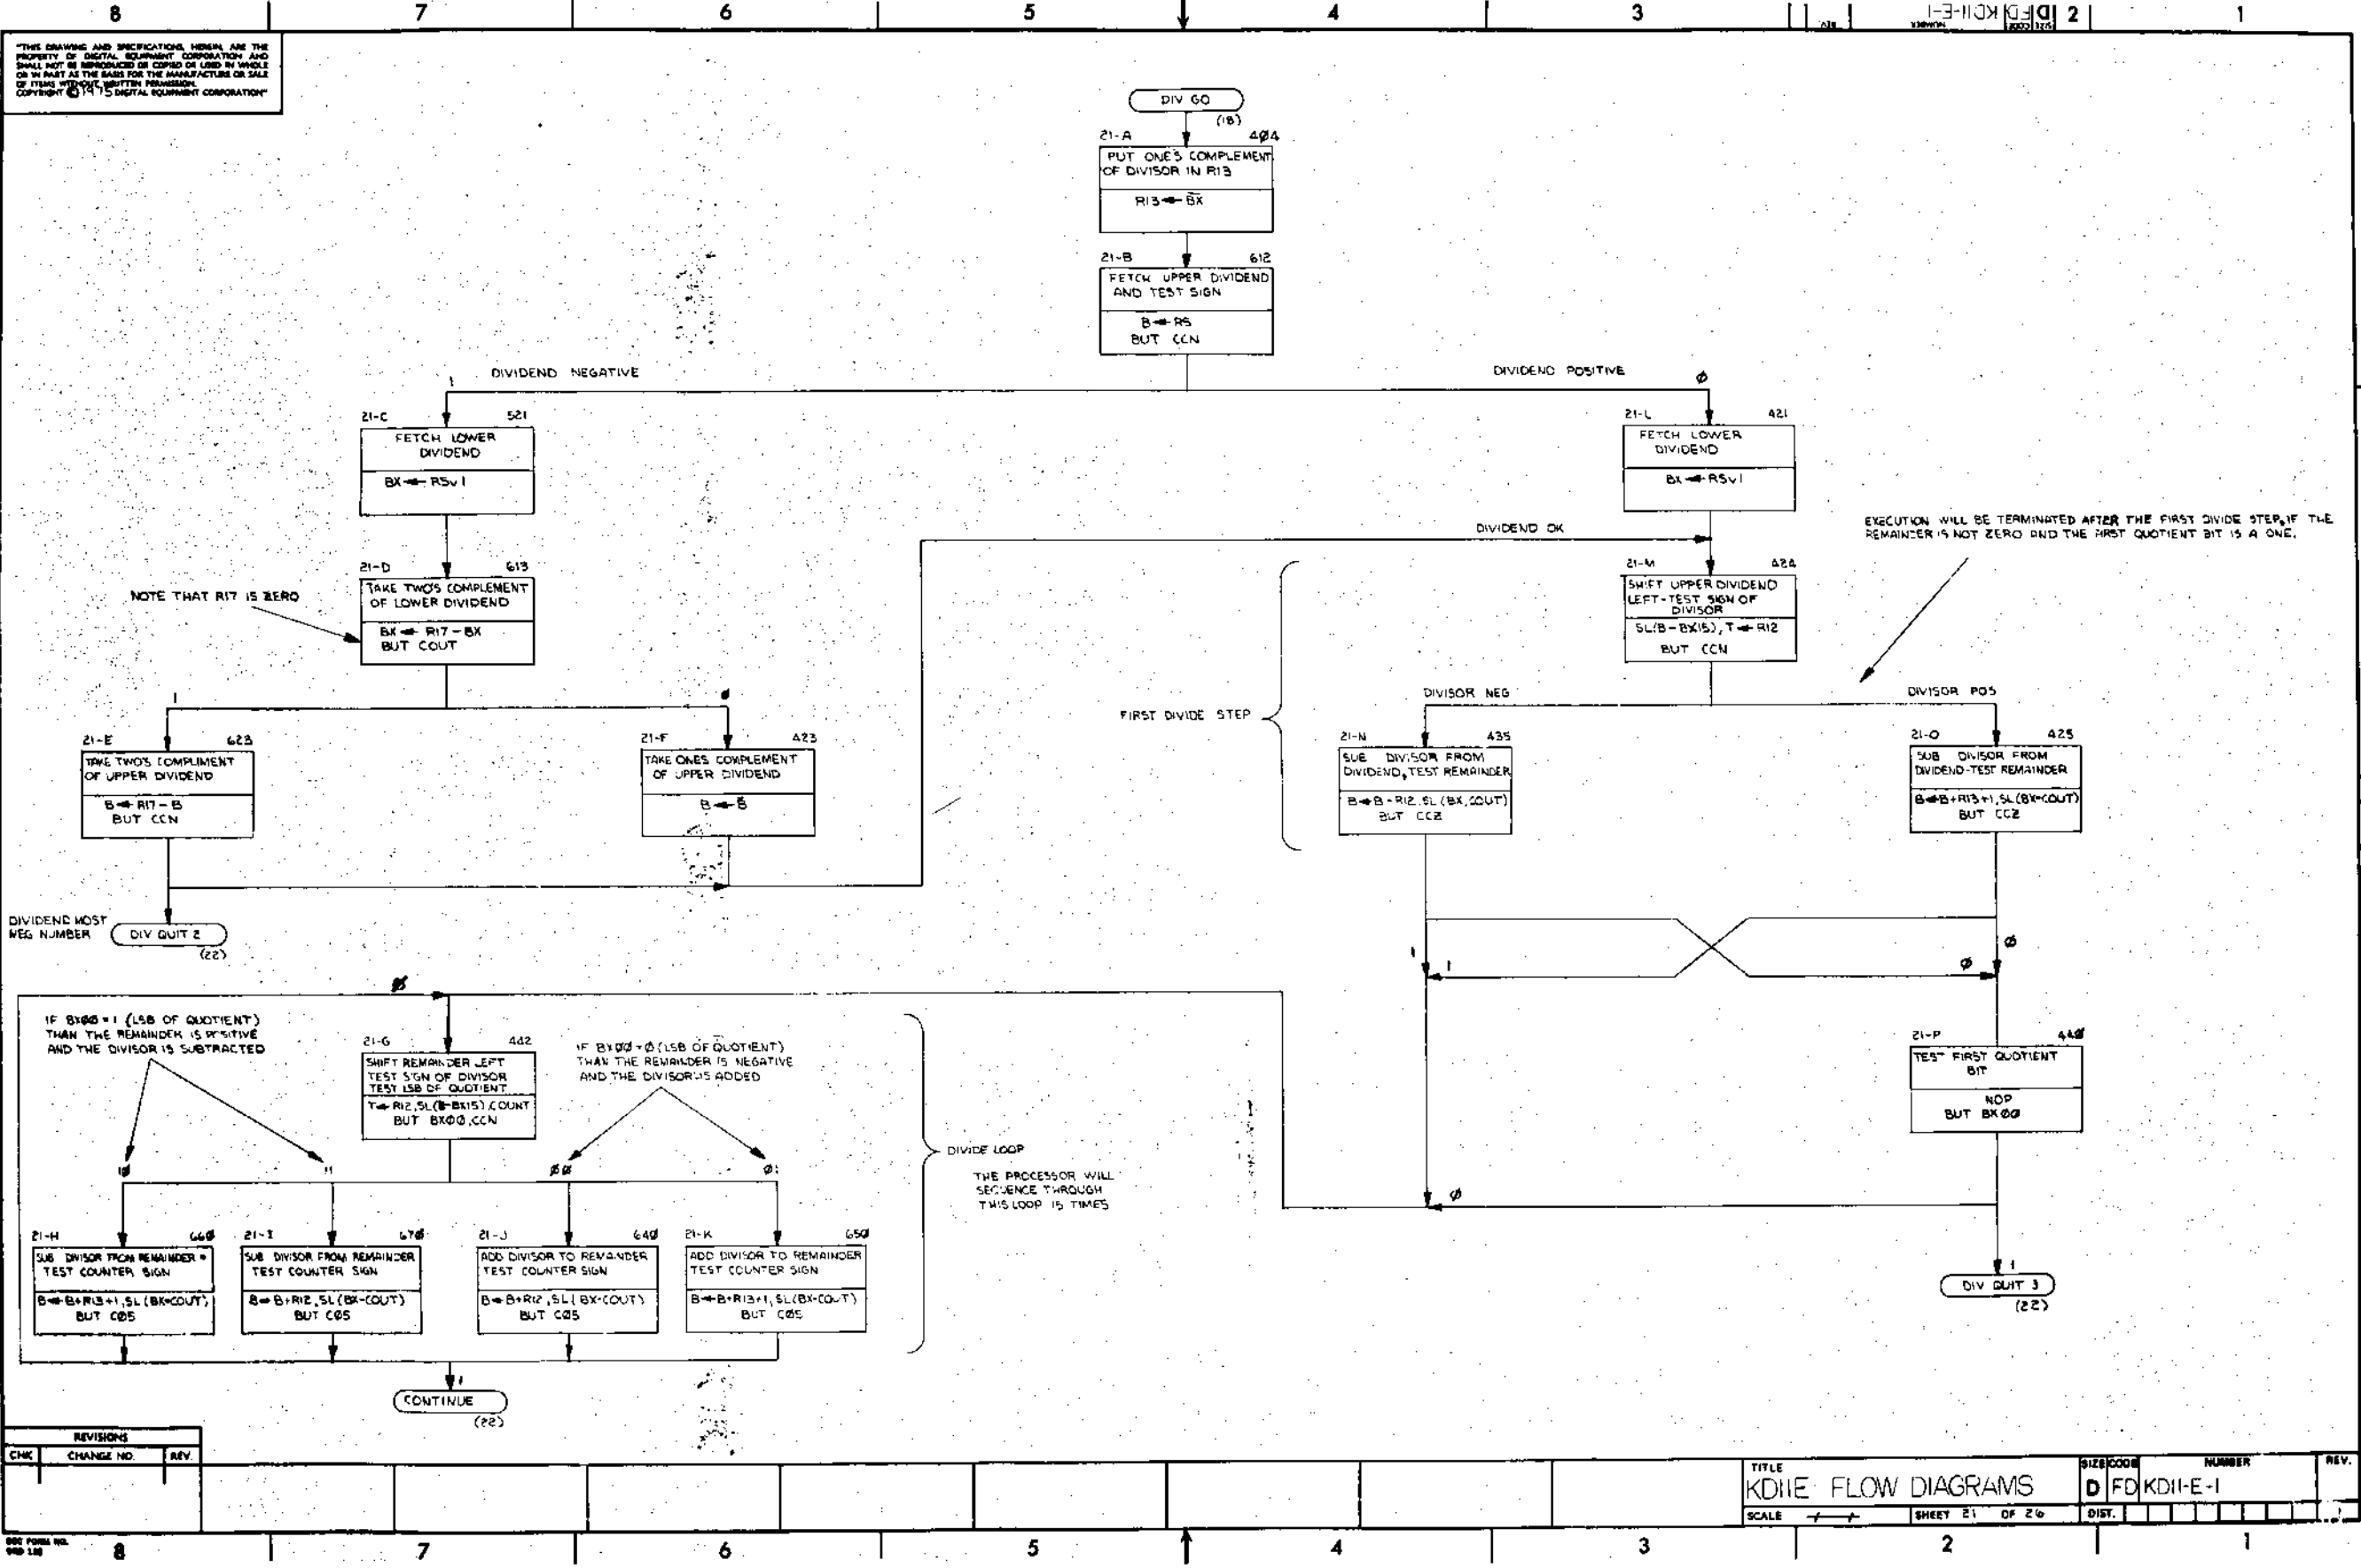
8 7 6 5 4 3 2 1

D FD KDII-E-I

"THIS DRAWING AND SPECIFICATIONS, HEREIN, ARE THE PROPERTY OF DIGITAL EQUIPMENT CORPORATION AND SHALL NOT BE REPRODUCED OR COPIED OR USED IN WHOLE OR IN PART AS THE BASIS FOR THE MANUFACTURE OR SALE OF ITEMS WITHOUT WRITTEN PERMISSION. COPYRIGHT © 1975 DIGITAL EQUIPMENT CORPORATION"

DIV GO
(18)

21-A 4Ø4
PUT ONE'S COMPLEMENT OF DIVISOR IN R13
R13 ← $\overline{BX}$

21-B 612
FETCH UPPER DIVIDEND AND TEST SIGN
B ← R5
BUT CCN

1 DIVIDEND NEGATIVE
DIVIDEND POSITIVE Ø

21-C 521
FETCH LOWER DIVIDEND
BX ← R5v1

21-L 421
FETCH LOWER DIVIDEND
BX ← R5v1

DIVIDEND OK

EXECUTION WILL BE TERMINATED AFTER THE FIRST DIVIDE STEP, IF THE REMAINDER IS NOT ZERO AND THE FIRST QUOTIENT BIT IS A ONE.

21-D 613
TAKE TWO'S COMPLEMENT OF LOWER DIVIDEND
BX ← R17 − BX
BUT COUT

NOTE THAT R17 IS ZERO

21-M 424
SHIFT UPPER DIVIDEND LEFT-TEST SIGN OF DIVISOR
SL(B − BX15), T ← R12
BUT CCN

1 Ø

21-E 623
TAKE TWO'S COMPLIMENT OF UPPER DIVIDEND
B ← R17 − B
BUT CCN

21-F 423
TAKE ONES COMPLEMENT OF UPPER DIVIDEND
B ← $\overline{B}$

FIRST DIVIDE STEP

DIVISOR NEG
DIVISOR POS

21-N 435
SUB DIVISOR FROM DIVIDEND, TEST REMAINDER
B ← B − R12, SL (BX, COUT)
BUT CCZ

21-O 425
SUB DIVISOR FROM DIVIDEND-TEST REMAINDER
B ← B + R13 + 1, SL (BX-COUT)
BUT CCZ

DIVIDEND MOST NEG NUMBER
DIV QUIT 2
(22)

Ø
1
1
Ø
Ø

IF BXØØ = 1 (LSB OF QUOTIENT) THAN THE REMAINDER IS POSITIVE AND THE DIVISOR IS SUBTRACTED

21-G 442
SHIFT REMAINDER LEFT TEST SIGN OF DIVISOR TEST LSB OF QUOTIENT
T ← R12, SL(B−BX15), COUNT
BUT BXØØ, CCN

IF BXØØ = Ø (LSB OF QUOTIENT) THAN THE REMAINDER IS NEGATIVE AND THE DIVISOR IS ADDED

21-P 44Ø
TEST FIRST QUOTIENT BIT
NOP
BUT BXØØ

DIVIDE LOOP
THE PROCESSOR WILL SEQUENCE THROUGH THIS LOOP 15 TIMES

1Ø 11 ØØ Ø1

21-H 66Ø
SUB DIVISOR FROM REMAINDER + TEST COUNTER SIGN
B ← B + R13 + 1, SL (BX-COUT)
BUT CØ5

21-I 67Ø
SUB DIVISOR FROM REMAINDER TEST COUNTER SIGN
B ← B + R12, SL (BX-COUT)
BUT CØ5

21-J 64Ø
ADD DIVISOR TO REMAINDER TEST COUNTER SIGN
B ← B + R12, SL (BX-COUT)
BUT CØ5

21-K 65Ø
ADD DIVISOR TO REMAINDER TEST COUNTER SIGN
B ← B + R13 + 1, SL (BX-COUT)
BUT CØ5

Ø

1
DIV QUIT 3
(22)

1
CONTINUE
(22)

REVISIONS
| CHK | CHANGE NO. | REV. |
|---|---|---|

TITLE
KDIIE FLOW DIAGRAMS
SIZE D CODE FD NUMBER KDII-E-I REV.
SCALE
SHEET 21 OF 26
DIST.

8 7 6 5 4 3 2 1